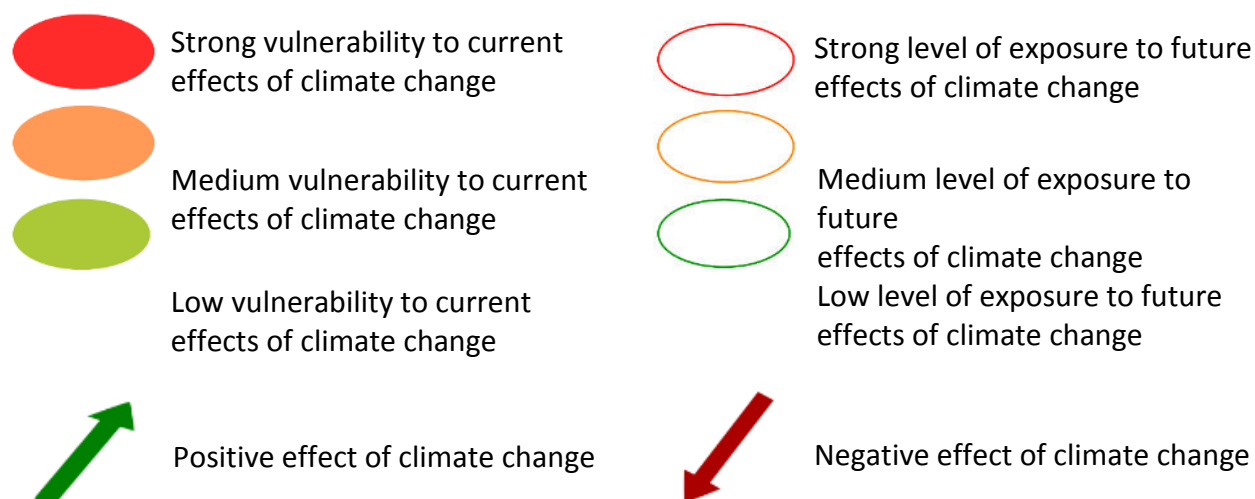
Strong vulnerability to current effects of climate change

Medium vulnerability to current effects of climate change

Low vulnerability to current effects of climate change

Strong level of exposure to future effects of climate change

Medium level of exposure to future
effects of climate change

Low level of exposure to future effects of climate change

Positive effect of climate change

Negative effect of climate change